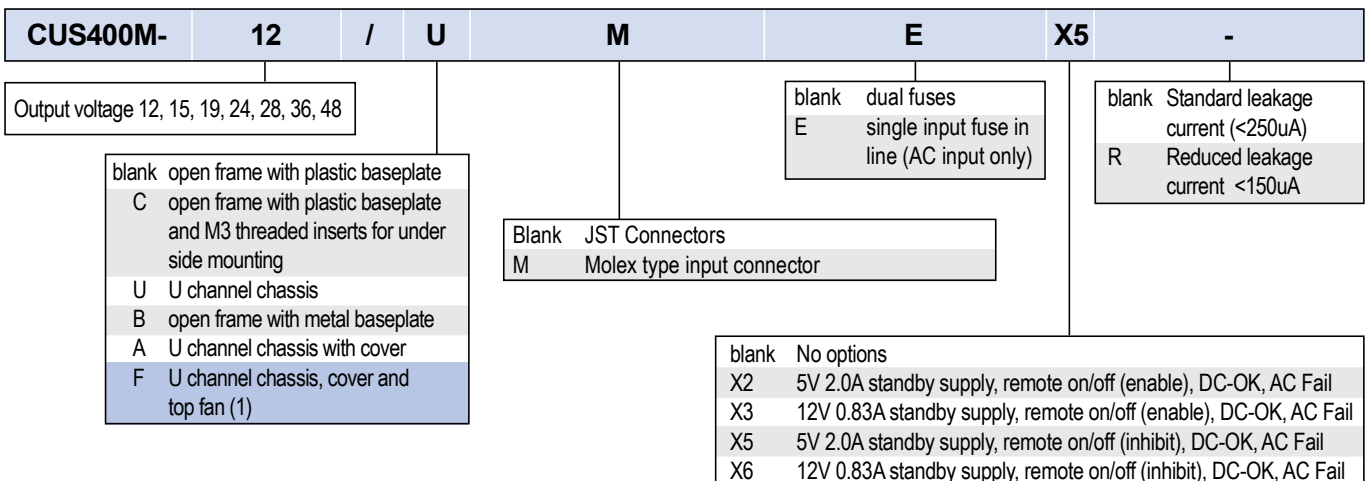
| CUS400M- | 12 | / | U | M | E | X5 | - |
|---|---|---|---|---|---|---|---|

Output voltage 12, 15, 19, 24, 28, 36, 48

| | |
|---|---|
| blank | open frame with plastic baseplate |
| C | open frame with plastic baseplate and M3 threaded inserts for under side mounting |
| U | U channel chassis |
| B | open frame with metal baseplate |
| A | U channel chassis with cover |
| F | U channel chassis, cover and top fan (1) |

| | |
|---|---|
| Blank | JST Connectors |
| M | Molex type input connector |

| | |
|---|---|
| blank | dual fuses |
| E | single input fuse in line (AC input only) |

| | |
|---|---|
| blank | Standard leakage current (<250uA) |
| R | Reduced leakage current <150uA |

| | |
|---|---|
| blank | No options |
| X2 | 5V 2.0A standby supply, remote on/off (enable), DC-OK, AC Fail |
| X3 | 12V 0.83A standby supply, remote on/off (enable), DC-OK, AC Fail |
| X5 | 5V 2.0A standby supply, remote on/off (inhibit), DC-OK, AC Fail |
| X6 | 12V 0.83A standby supply, remote on/off (inhibit), DC-OK, AC Fail |